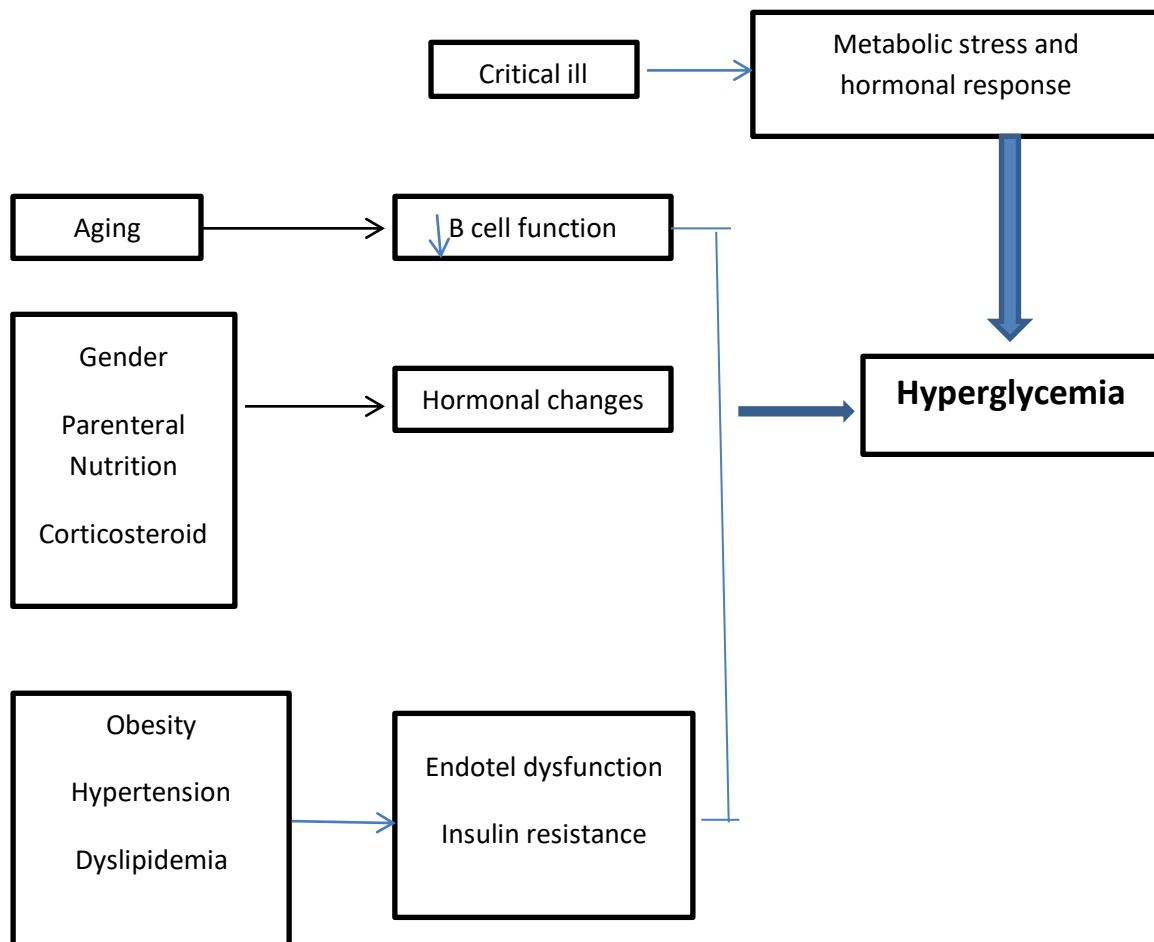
Critical ill

Metabolic stress and hormonal response

Aging

↓B cell function

Gender

Parenteral Nutrition

Corticosteroid

Hormonal changes

Hyperglycemia

Obesity

Hypertension

Dyslipidemia

Endotel dysfunction

Insulin resistance